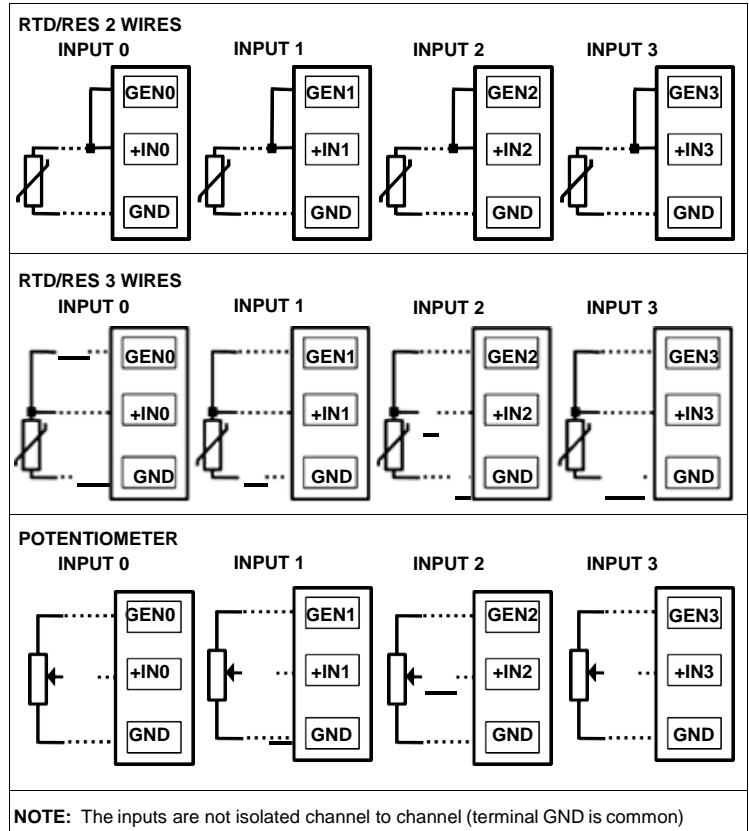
RTD/RES 2 WIRES

INPUT 0
GEN0
+IN0
GND

INPUT 1
GEN1
+IN1
GND

INPUT 2
GEN2
+IN2
GND

INPUT 3
GEN3
+IN3
GND

RTD/RES 3 WIRES

INPUT 0
GEN0
+IN0
GND

INPUT 1
GEN1
+IN1
GND

INPUT 2
GEN2
+IN2
GND

INPUT 3
GEN3
+IN3
GND

POTENTIOMETER

INPUT 0
GEN0
+IN0
GND

INPUT 1
GEN1
+IN1
GND

INPUT 2
GEN2
+IN2
GND

INPUT 3
GEN3
+IN3
GND

NOTE: The inputs are not isolated channel to channel (terminal GND is common)